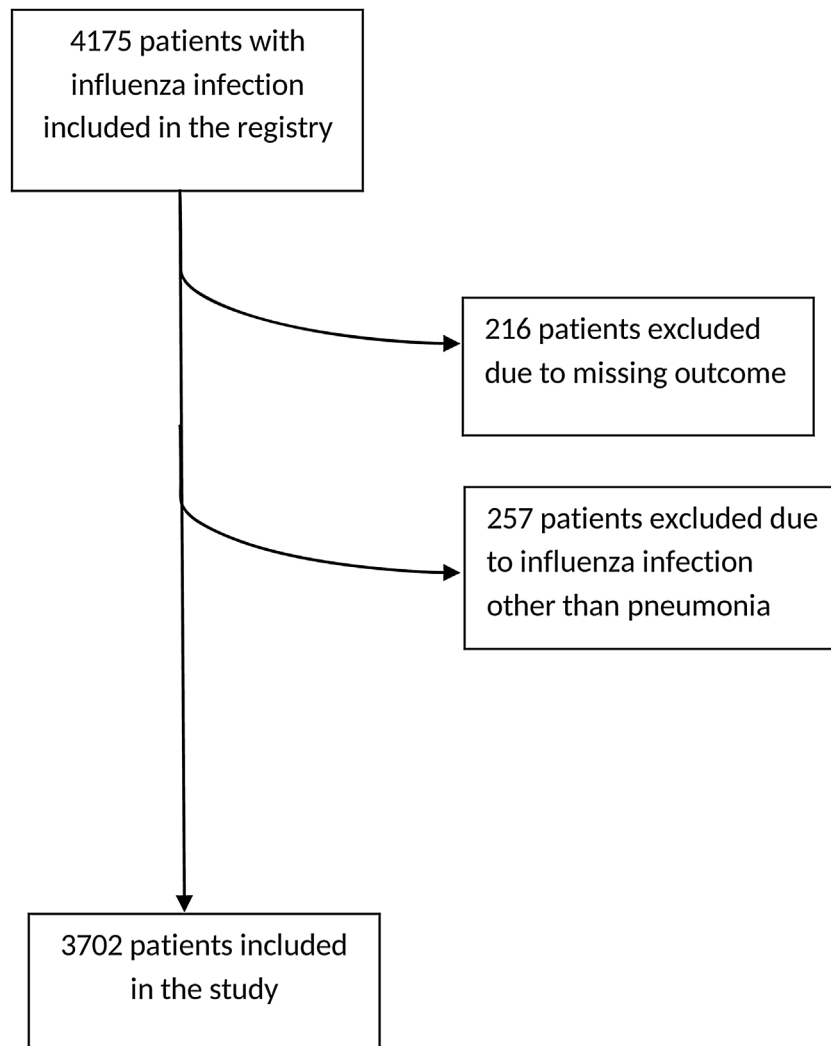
4175 patients with influenza infection included in the registry

216 patients excluded due to missing outcome

257 patients excluded due to influenza infection other than pneumonia

3702 patients included in the study